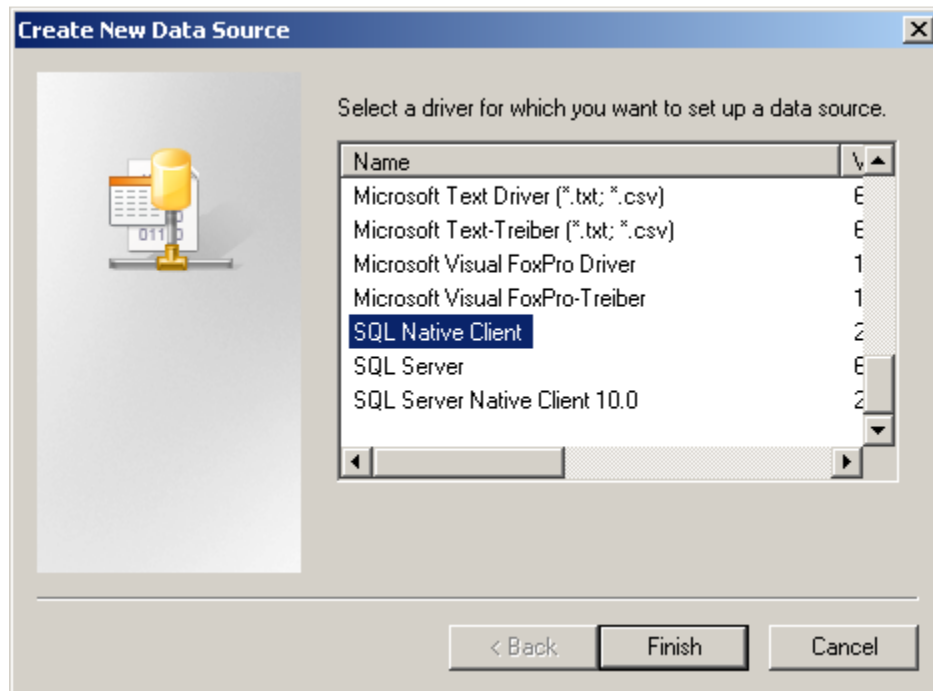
Create New Data Source

Select a driver for which you want to set up a data source.

| Name | V |
|---|---|
| Microsoft Text Driver (*.txt; *.csv) | 6 |
| Microsoft Text-Treiber (*.txt; *.csv) | 6 |
| Microsoft Visual FoxPro Driver | 1 |
| Microsoft Visual FoxPro-Treiber | 1 |
| SQL Native Client | 2 |
| SQL Server | 6 |
| SQL Server Native Client 10.0 | 2 |

< Back  Finish  Cancel